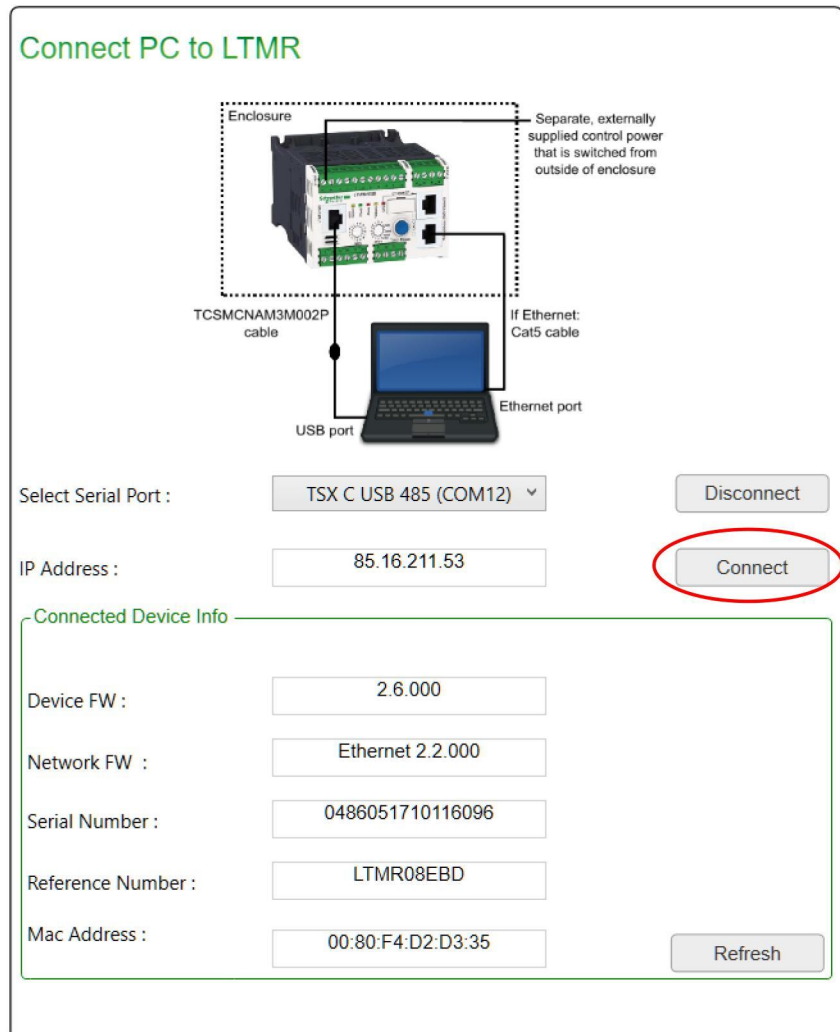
Connect PC to LTMR

Enclosure

Separate, externally supplied control power that is switched from outside of enclosure

TCSMCNAM3M002P cable

If Ethernet: Cat5 cable

Ethernet port

USB port

Select Serial Port : TSX C USB 485 (COM12)

Disconnect

IP Address : 85.16.211.53

Connect

Connected Device Info

Device FW : 2.6.000

Network FW : Ethernet 2.2.000

Serial Number : 0486051710116096

Reference Number : LTMR08EBD

Mac Address : 00:80:F4:D2:D3:35

Refresh